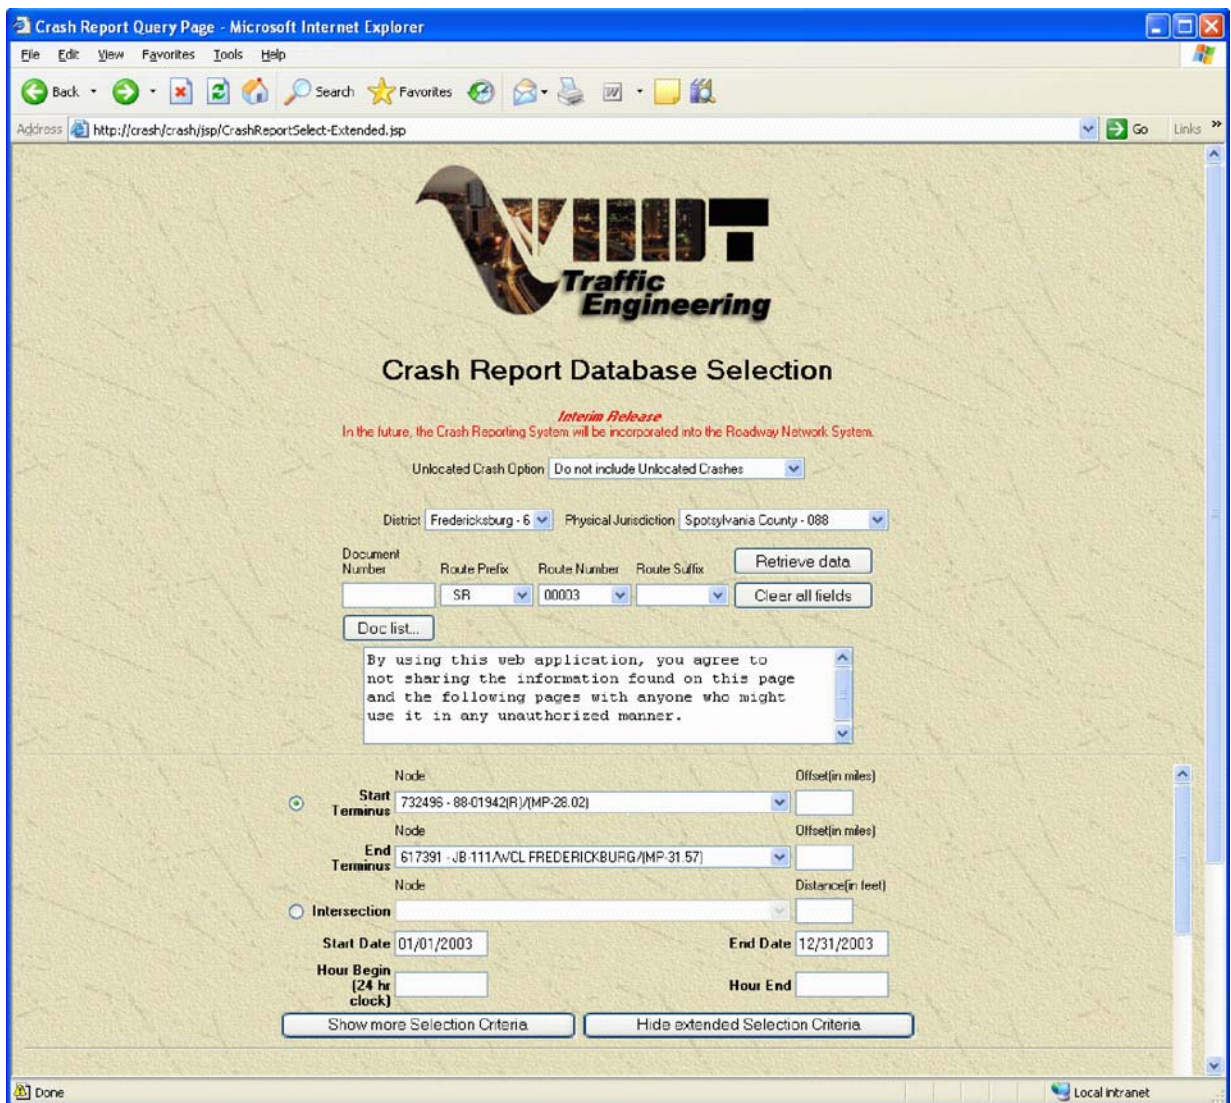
Crash Report Query Page - Microsoft Internet Explorer

File Edit View Favorites Tools Help

Back Search Favorites

Address http://crash/crash/jsp/CrashReportSelect-Extended.jsp Go Links »

VDOT Traffic Engineering

Crash Report Database Selection

Interim Release
In the future, the Crash Reporting System will be incorporated into the Roadway Network System.

Unlocated Crash Option Do not include Unlocated Crashes

District Fredericksburg - 6 Physical Jurisdiction Spotsylvania County - 088

Document Number Route Prefix Route Number Route Suffix Retrieve data

SR 00003 Clear all fields

Doc list...

By using this web application, you agree to not sharing the information found on this page and the following pages with anyone who might use it in any unauthorized manner.

Node Offset(in miles)
Start Terminus 732496 - 88-01942(R)/(MP-28.02)
Node Offset(in miles)
End Terminus 617391 - JB-111/WCL FREDERICKBURG/(MP-31.57)
Node Distance(in feet)
Intersection
Start Date 01/01/2003 End Date 12/31/2003
Hour Begin (24 hr clock) Hour End
Show more Selection Criteria Hide extended Selection Criteria

Done Local intranet